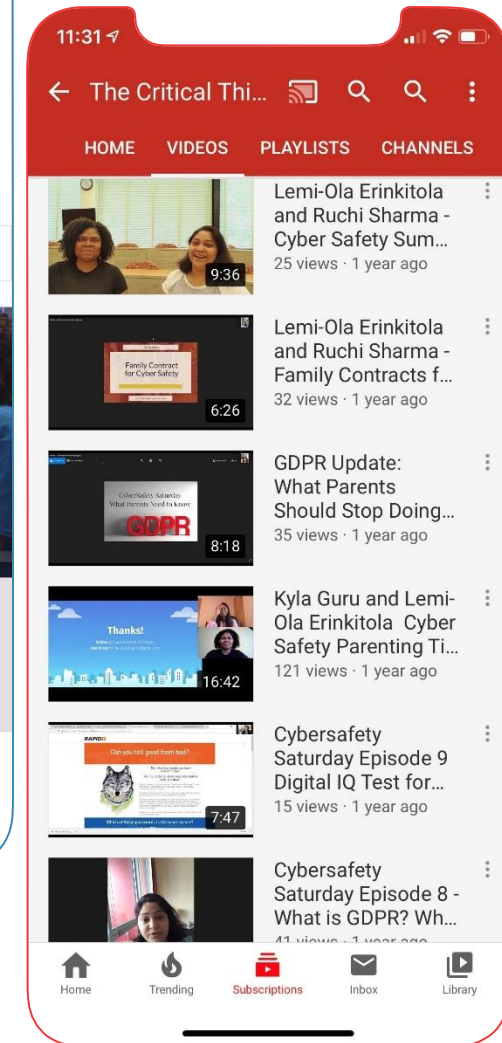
11:31

The Critical Thi...

HOME VIDEOS PLAYLISTS CHANNELS

9:36
Lemi-Ola Erinkitola and Ruchi Sharma - Cyber Safety Sum...
25 views · 1 year ago

Family Contract for Cyber Safety
6:26
Lemi-Ola Erinkitola and Ruchi Sharma - Family Contracts f...
32 views · 1 year ago

CyberSafety Saturday What Parents Need to Know GDPR
8:18
GDPR Update: What Parents Should Stop Doing...
35 views · 1 year ago

Thanks!
16:42
Kyla Guru and Lemi-Ola Erinkitola Cyber Safety Parenting Ti...
121 views · 1 year ago

Can you tell good from bad?
7:47
Cybersafety Saturday Episode 9 Digital IQ Test for...
15 views · 1 year ago

Cybersafety Saturday Episode 8 - What is GDPR? Wh...
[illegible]

Home Trending Subscriptions Inbox Library